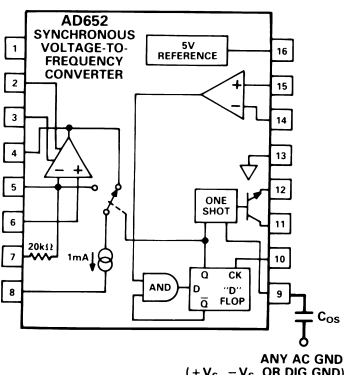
AD652
SYNCHRONOUS VOLTAGE-TO-FREQUENCY CONVERTER

5V REFERENCE

1
2
3
4
5
6
7
8
9
10
11
12
13
14
15
16

+
−
−
+

20kΩ
1mA

ONE SHOT

AND
D
Q
$\bar{Q}$
CK
"D" FLOP

$C_{OS}$

ANY AC GND
$(+V_S, -V_S$ OR DIG GND)